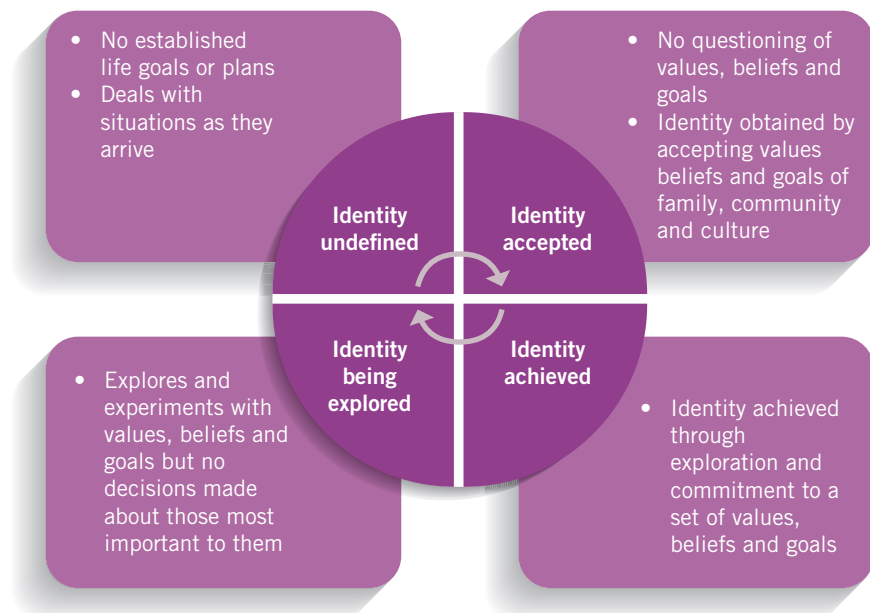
- No established life goals or plans
- Deals with situations as they arrive

- No questioning of values, beliefs and goals
- Identity obtained by accepting values beliefs and goals of family, community and culture

Identity undefined

Identity accepted

Identity being explored

Identity achieved

- Explores and experiments with values, beliefs and goals but no decisions made about those most important to them

- Identity achieved through exploration and commitment to a set of values, beliefs and goals